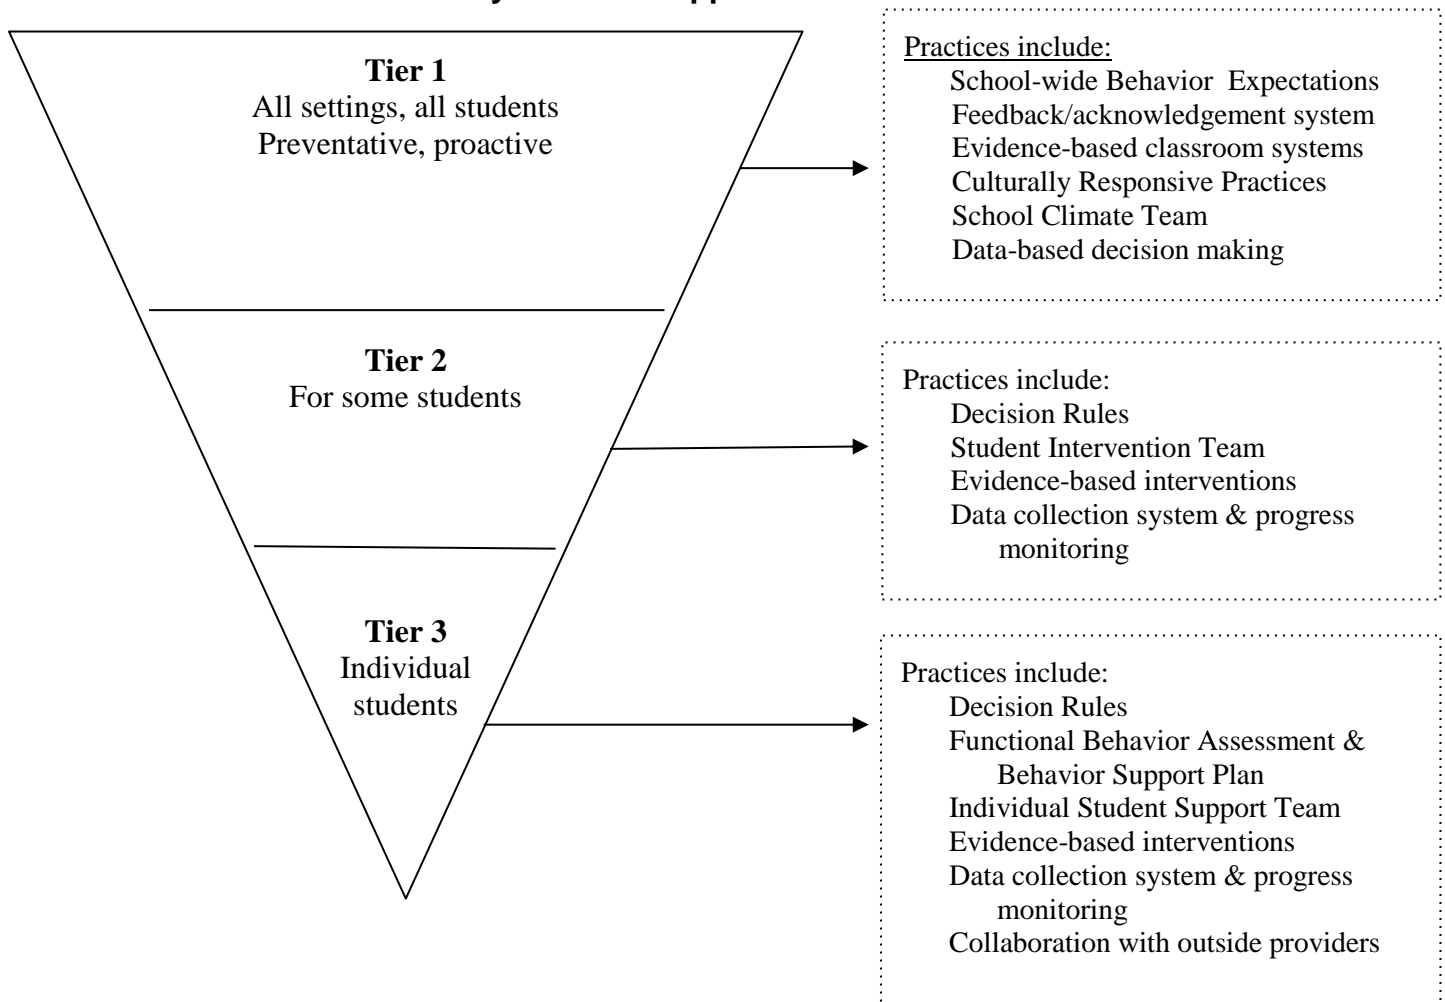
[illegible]

**Tier 1**
All settings, all students
Preventative, proactive

**Tier 2**
For some students

**Tier 3**
Individual students

Practices include:
School-wide Behavior Expectations
Feedback/acknowledgement system
Evidence-based classroom systems
Culturally Responsive Practices
School Climate Team
Data-based decision making

Practices include:
Decision Rules
Student Intervention Team
Evidence-based interventions
Data collection system & progress monitoring

Practices include:
Decision Rules
Functional Behavior Assessment & Behavior Support Plan
Individual Student Support Team
Evidence-based interventions
Data collection system & progress monitoring
Collaboration with outside providers